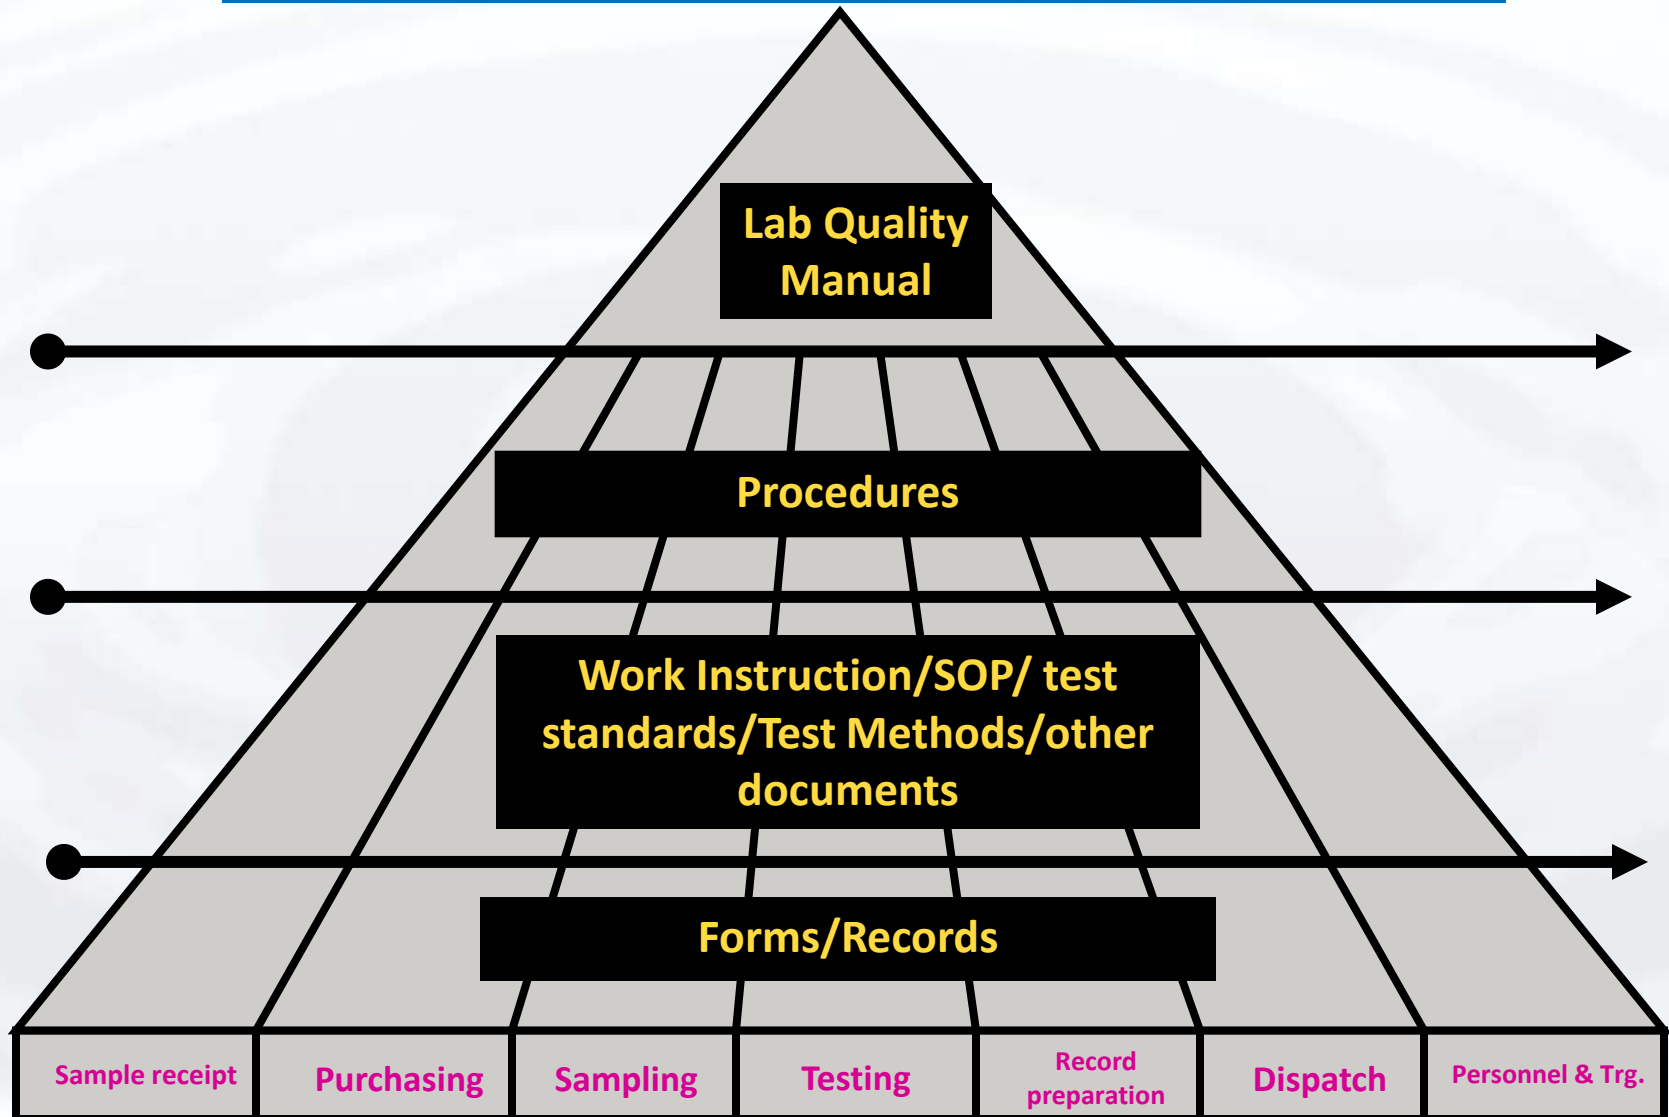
Lab Quality Manual

Procedures

Work Instruction/SOP/ test standards/Test Methods/other documents

Forms/Records

| Sample receipt | Purchasing | Sampling | Testing | Record preparation | Dispatch | Personnel & Trg. |
|---|---|---|---|---|---|---|